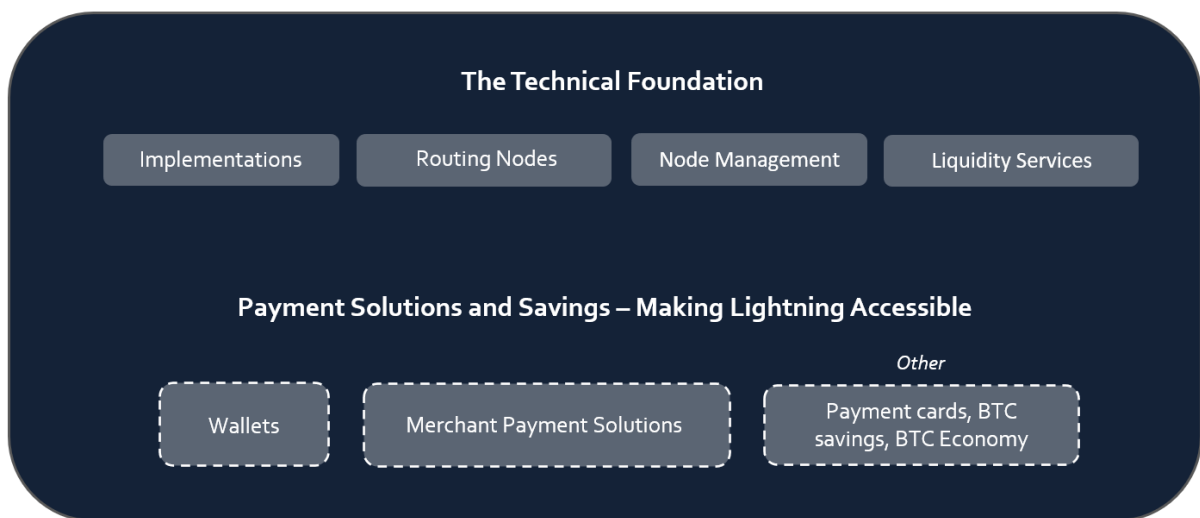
The Technical Foundation

Implementations

Routing Nodes

Node Management

Liquidity Services

Payment Solutions and Savings – Making Lightning Accessible

Other

Wallets

Merchant Payment Solutions

Payment cards, BTC savings, BTC Economy